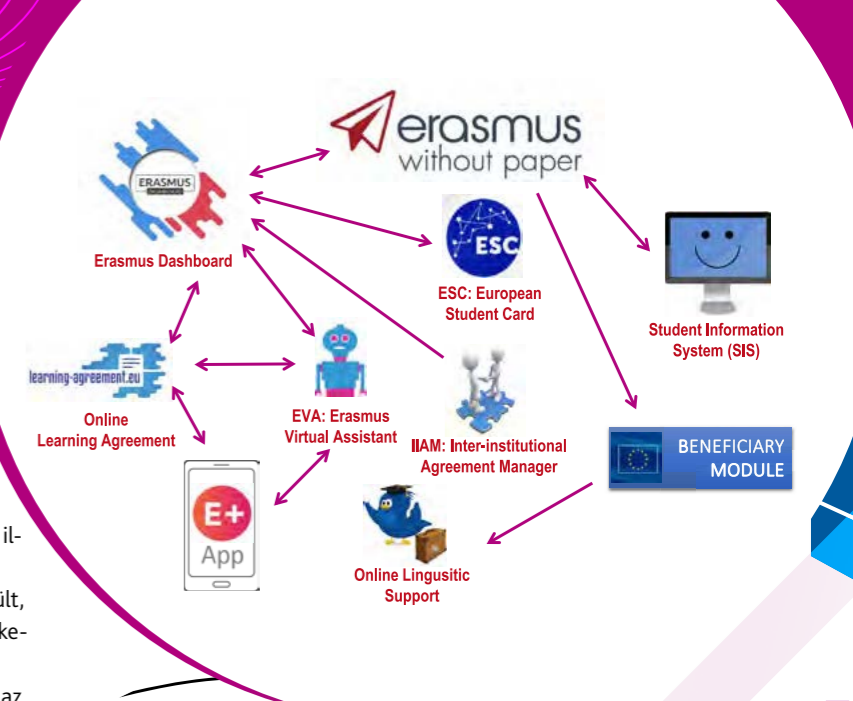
ERASMUS
Erasmus Dashboard

erasmus
without paper

ESC
ESC: European Student Card

Student Information System (SIS)

learning-agreement.eu
Online Learning Agreement

EVA: Erasmus Virtual Assistant

IIAM: Inter-institutional Agreement Manager

BENEFICIARY MODULE

E+
App

Online Lingusitic Support

il-
ült,
ke-
az